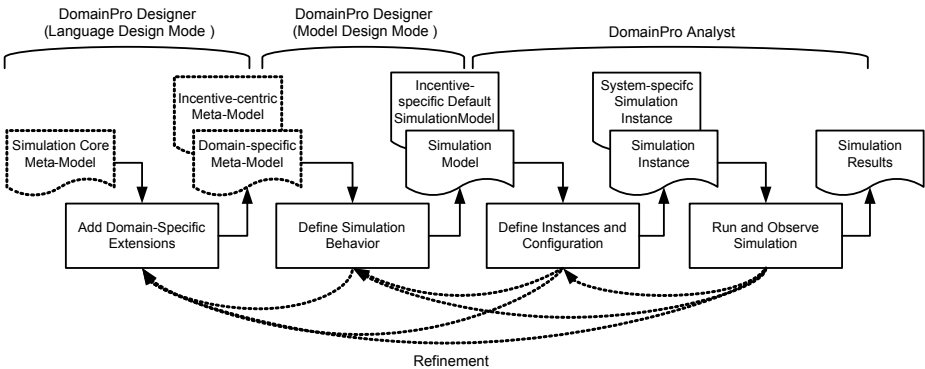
DomainPro Designer
(Language Design Mode )

DomainPro Designer
(Model Design Mode )

DomainPro Analyst

Incentive-centric Meta-Model

Simulation Core Meta-Model

Domain-specific Meta-Model

Incentive-specific Default SimulationModel

Simulation Model

System-specifc Simulation Instance

Simulation Instance

Simulation Results

Add Domain-Specific Extensions

Define Simulation Behavior

Define Instances and Configuration

Run and Observe Simulation

Refinement